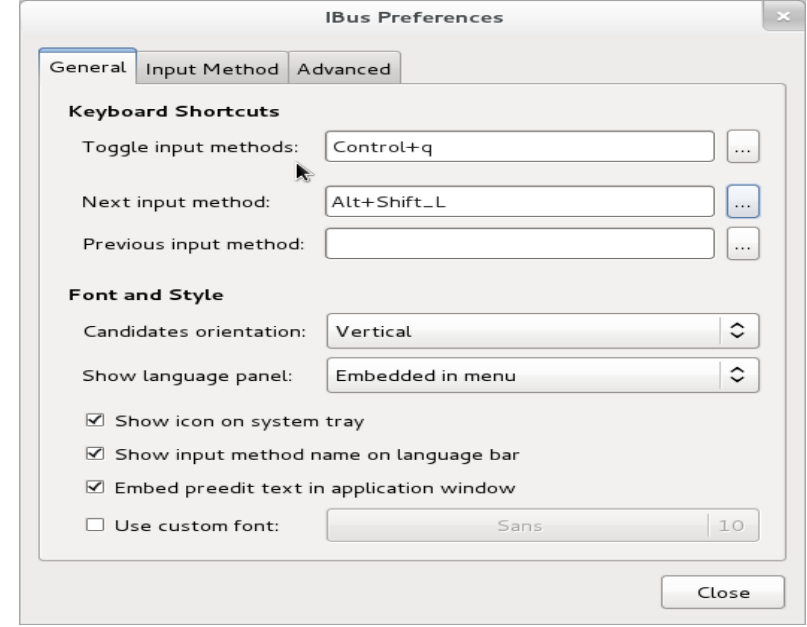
IBus Preferences

General | Input Method | Advanced

Keyboard Shortcuts

Toggle input methods: Control+q ...

Next input method: Alt+Shift_L ...

Previous input method: ...

Font and Style

Candidates orientation: Vertical

Show language panel: Embedded in menu

☑ Show icon on system tray

☑ Show input method name on language bar

☑ Embed preedit text in application window

☐ Use custom font: Sans 10

Close